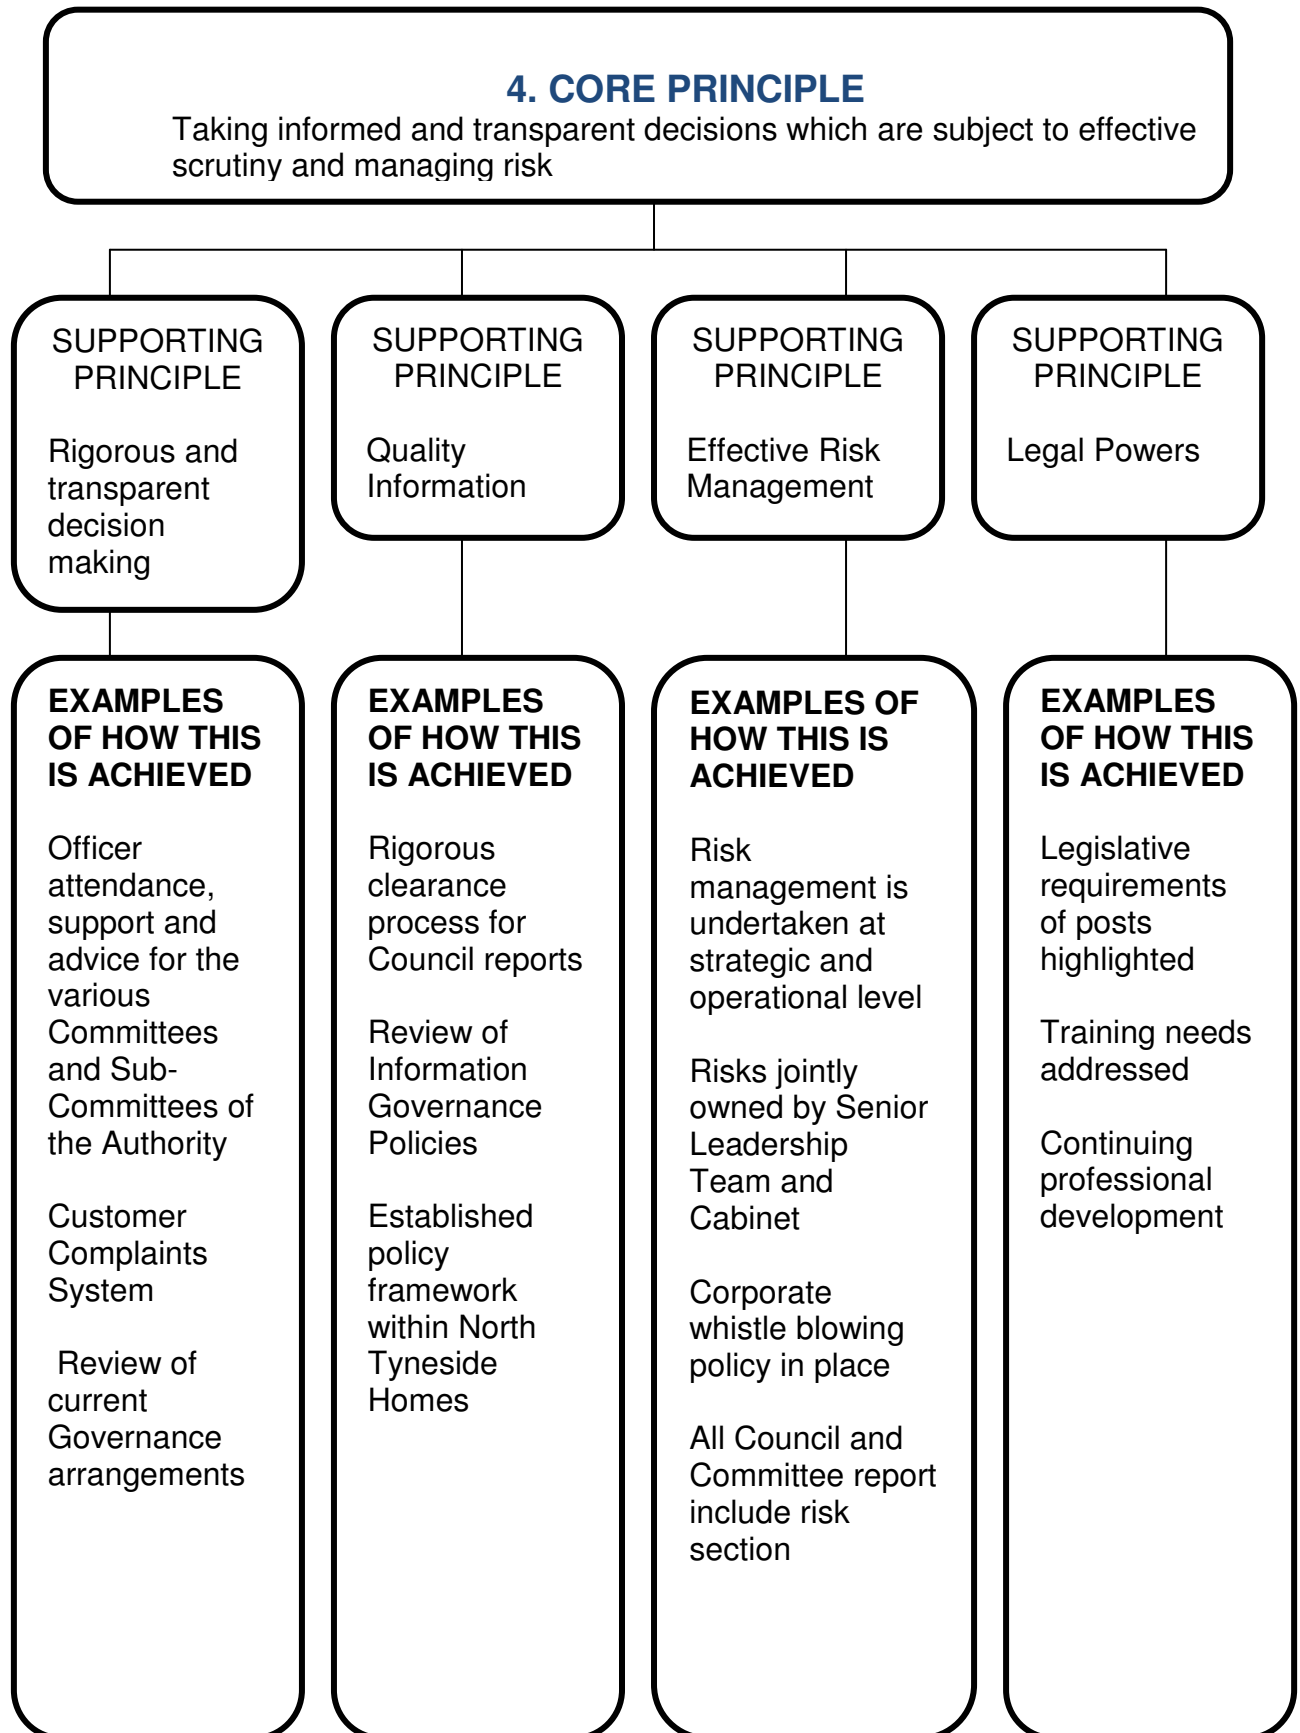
4. CORE PRINCIPLE

Taking informed and transparent decisions which are subject to effective scrutiny and managing risk

SUPPORTING PRINCIPLE

Rigorous and transparent decision making

SUPPORTING PRINCIPLE

Quality Information

SUPPORTING PRINCIPLE

Effective Risk Management

SUPPORTING PRINCIPLE

Legal Powers

EXAMPLES OF HOW THIS IS ACHIEVED

Officer attendance, support and advice for the various Committees and Sub-Committees of the Authority

Customer Complaints System

Review of current Governance arrangements

EXAMPLES OF HOW THIS IS ACHIEVED

Rigorous clearance process for Council reports

Review of Information Governance Policies

Established policy framework within North Tyneside Homes

EXAMPLES OF HOW THIS IS ACHIEVED

Risk management is undertaken at strategic and operational level

Risks jointly owned by Senior Leadership Team and Cabinet

Corporate whistle blowing policy in place

All Council and Committee report include risk section

EXAMPLES OF HOW THIS IS ACHIEVED

Legislative requirements of posts highlighted

Training needs addressed

Continuing professional development